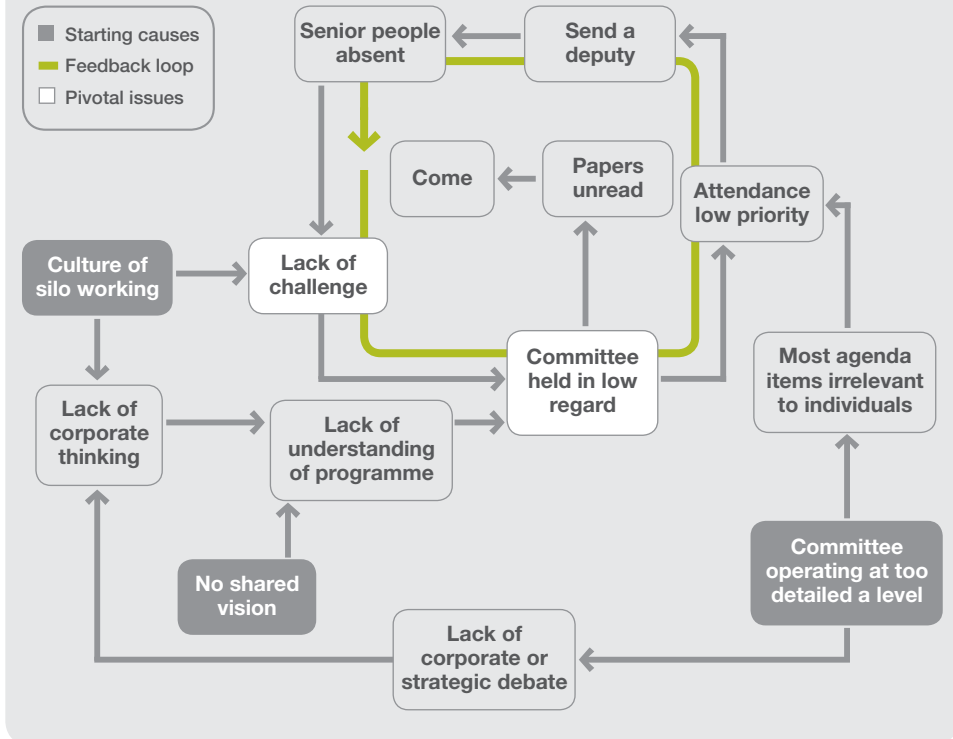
Starting causes
Feedback loop
Pivotal issues

Senior people absent

Send a deputy

Come

Papers unread

Attendance low priority

Culture of silo working

Lack of challenge

Committee held in low regard

Most agenda items irrelevant to individuals

Lack of corporate thinking

Lack of understanding of programme

No shared vision

Committee operating at too detailed a level

Lack of corporate or strategic debate